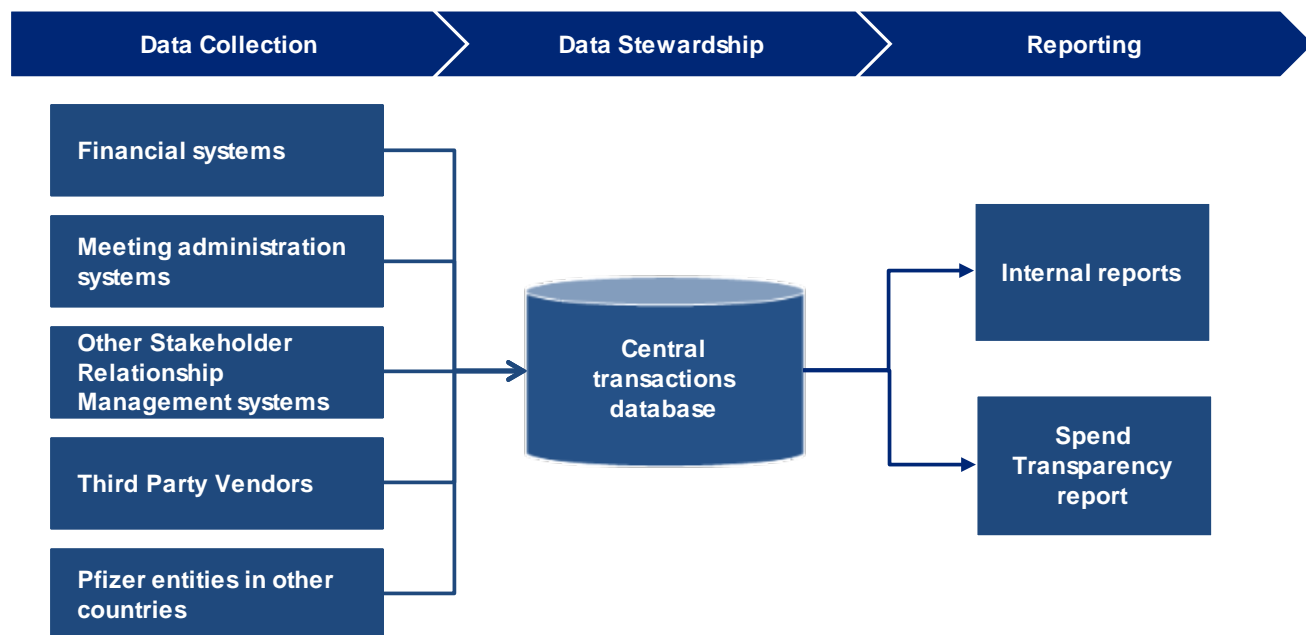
Data Collection

Data Stewardship

Reporting

Financial systems

Meeting administration systems

Other Stakeholder Relationship Management systems

Third Party Vendors

Pfizer entities in other countries

Central transactions database

Internal reports

Spend Transparency report